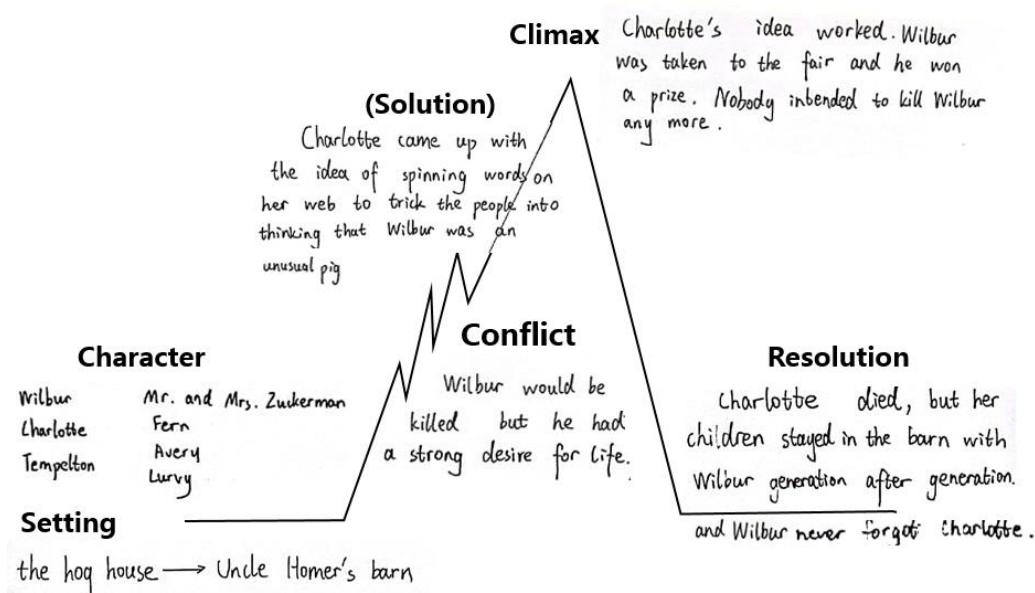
Climax
Charlotte's idea worked. Wilbur was taken to the fair and he won a prize. Nobody inbended to kill Wilbur any more.

(Solution)
Charlotte came up with the idea of spinning words on her web to trick the people into thinking that Wilbur was an unusual pig

Character
Wilbur
Charlotte
Tempelton
Mr. and Mrs. Zuckerman
Fern
Avery
Lurvy

Conflict
Wilbur would be killed but he had a strong desire for life.

Resolution
Charlotte died, but her children stayed in the barn with Wilbur generation after generation. and Wilbur never forgot Charlotte.

Setting
the hog house $\longrightarrow$ Uncle Homer's barn